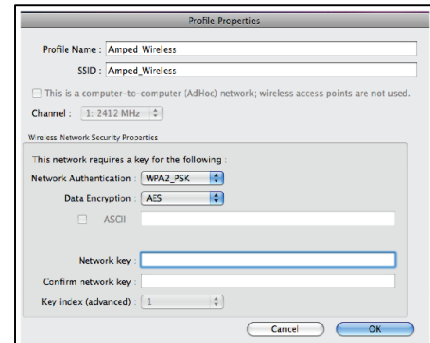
Profile Properties

Profile Name : Amped Wireless

SSID : Amped_Wireless

This is a computer-to-computer (AdHoc) network; wireless access points are not used.

Channel : 1: 2412 MHz

Wireless Network Security Properties

This network requires a key for the following :

Network Authentication : WPA2_PSK

Data Encryption : AES

ASCII

Network key :

Confirm network key :

Key index (advanced) : 1

Cancel

OK